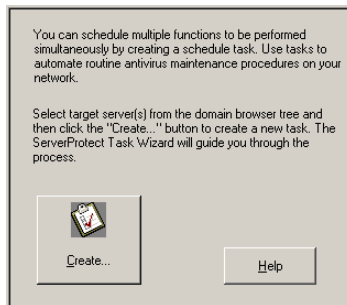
You can schedule multiple functions to be performed simultaneously by creating a schedule task. Use tasks to automate routine antivirus maintenance procedures on your network.

Select target server(s) from the domain browser tree and then click the "Create..." button to create a new task. The ServerProtect Task Wizard will guide you through the process.

Create...

Help